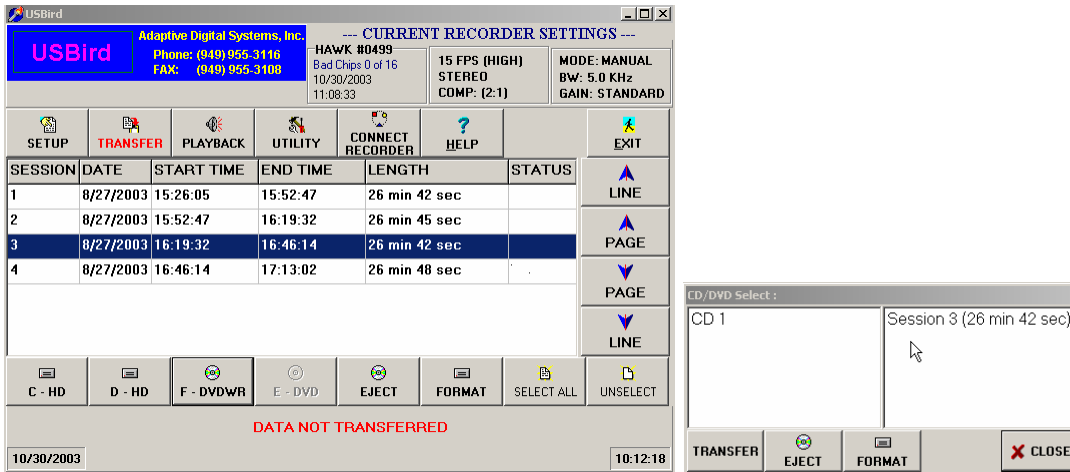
USBird

USBird

Adaptive Digital Systems, Inc.
Phone: (949) 955-3116
FAX: (949) 955-3108

--- CURRENT RECORDER SETTINGS ---

HAWK #0499
Bad Chips 0 of 16
10/30/2003
11:08:33

15 FPS (HIGH)
STEREO
COMP: (2:1)

MODE: MANUAL
BW: 5.0 KHz
GAIN: STANDARD

SETUP
TRANSFER
PLAYBACK
UTILITY
CONNECT RECORDER
HELP
EXIT

| SESSION | DATE | START TIME | END TIME | LENGTH | STATUS |
|---|---|---|---|---|---|
| 1 | 8/27/2003 | 15:26:05 | 15:52:47 | 26 min 42 sec | |
| 2 | 8/27/2003 | 15:52:47 | 16:19:32 | 26 min 45 sec | |
| 3 | 8/27/2003 | 16:19:32 | 16:46:14 | 26 min 42 sec | |
| 4 | 8/27/2003 | 16:46:14 | 17:13:02 | 26 min 48 sec | |

LINE
PAGE
PAGE
LINE

C - HD
D - HD
F - DVDWR
E - DVD
EJECT
FORMAT
SELECT ALL
UNSELECT

DATA NOT TRANSFERRED

10/30/2003
10:12:18

CD/DVD Select :
CD 1
Session 3 (26 min 42 sec)
TRANSFER
EJECT
FORMAT
CLOSE